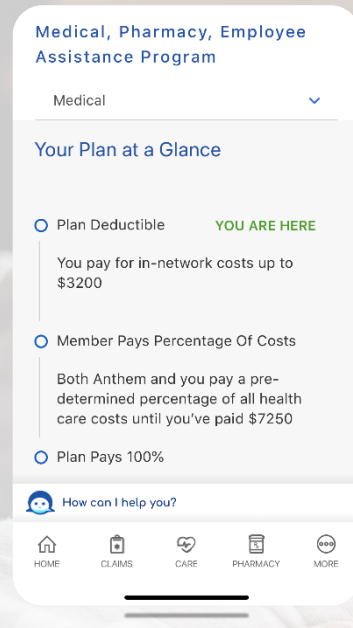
Medical, Pharmacy, Employee Assistance Program

Medical

Your Plan at a Glance

Plan Deductible

YOU ARE HERE

You pay for in-network costs up to $3200

Member Pays Percentage Of Costs

Both Anthem and you pay a predetermined percentage of all health care costs until you've paid $7250

Plan Pays 100%

How can I help you?

HOME

CLAIMS

CARE

PHARMACY

MORE